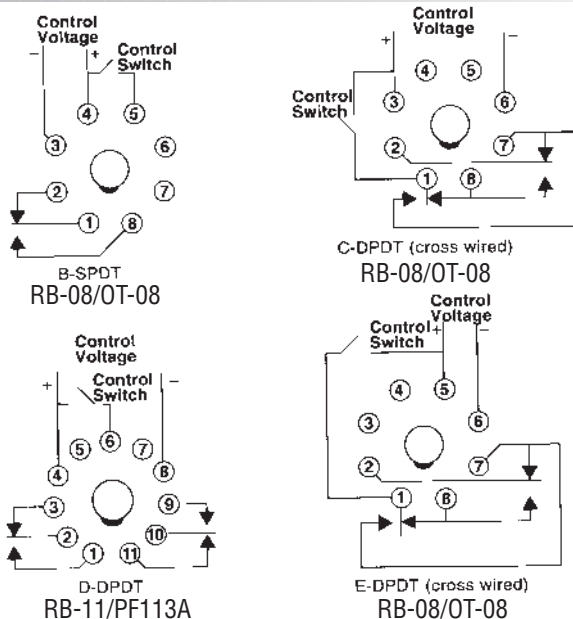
Control Voltage
– +
Control Switch
④ ⑤
③ ⑥
② ⑦
① ⑧
B-SPDT
RB-08/OT-08

Control Voltage
+ –
④ ⑤
Control Switch
③ ⑥
② ⑦
① ⑧
C-DPDT (cross wired)
RB-08/OT-08

Control Voltage
+ –
Control Switch
⑤ ⑥ ⑦
④ ⑧
③ ⑨
② ⑩
① ⑪
D-DPDT
RB-11/PF113A

Control Voltage
Control Switch
+ –
④ ⑤
③ ⑥
② ⑦
① ⑧
E-DPDT (cross wired)
RB-08/OT-08